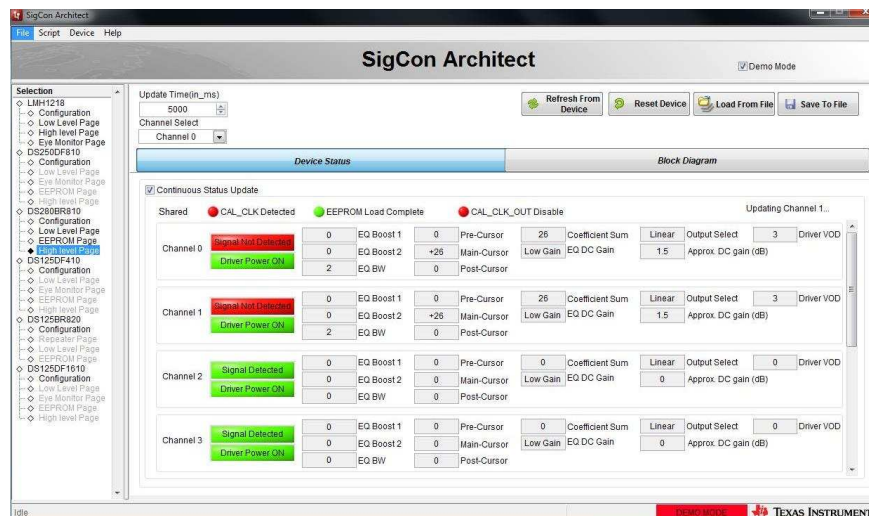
SigCon Architect

File Script Device Help

SigCon Architect

Demo Mode

Selection
LMH1218
Configuration
Low Level Page
High level Page
Eye Monitor Page
DS250DF810
Configuration
Low Level Page
Eye Monitor Page
EEPROM Page
High level Page
DS280BR810
Configuration
Low Level Page
EEPROM Page
High level Page
DS125DF410
Configuration
Low Level Page
Eye Monitor Page
EEPROM Page
High level Page
DS125BR820
Configuration
Repeater Page
Low Level Page
EEPROM Page
DS125DF1610
Configuration
Low Level Page
Eye Monitor Page
EEPROM Page
High level Page

Update Time(in_ms)
5000
Channel Select
Channel 0

Refresh From Device
Reset Device
Load From File
Save To File

Device Status
Block Diagram

Continuous Status Update

Shared CAL_CLK Detected EEPROM Load Complete CAL_CLK_OUT Disable

Updating Channel 1...

Channel 0
Signal Not Detected
Driver Power ON
0 EQ Boost 1 0 Pre-Cursor 26 Coefficient Sum Linear Output Select 3 Driver VOD
0 EQ Boost 2 +26 Main-Cursor Low Gain EQ DC Gain 1.5 Approx. DC gain (dB)
2 EQ BW 0 Post-Cursor

Channel 1
Signal Not Detected
Driver Power ON
0 EQ Boost 1 0 Pre-Cursor 26 Coefficient Sum Linear Output Select 3 Driver VOD
0 EQ Boost 2 +26 Main-Cursor Low Gain EQ DC Gain 1.5 Approx. DC gain (dB)
2 EQ BW 0 Post-Cursor

Channel 2
Signal Detected
Driver Power ON
0 EQ Boost 1 0 Pre-Cursor 0 Coefficient Sum Linear Output Select 0 Driver VOD
0 EQ Boost 2 0 Main-Cursor Low Gain EQ DC Gain 0 Approx. DC gain (dB)
0 EQ BW 0 Post-Cursor

Channel 3
Signal Detected
Driver Power ON
0 EQ Boost 1 0 Pre-Cursor 0 Coefficient Sum Linear Output Select 0 Driver VOD
0 EQ Boost 2 0 Main-Cursor Low Gain EQ DC Gain 0 Approx. DC gain (dB)
0 EQ BW 0 Post-Cursor

Idle
DEMO MODE
TEXAS INSTRUMENT